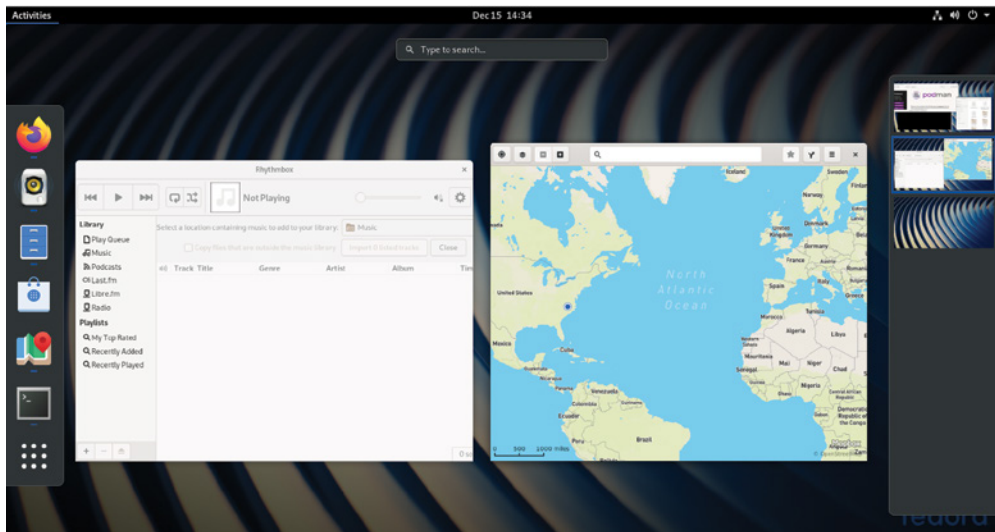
Activities

Dec15 14:34

Type to search...

Rhythmbox

Not Playing

Library
Play Queue
Music
Podcasts
Last.fm
Libre.fm
Radio
Playlists
My Top Rated
Recently Added
Recently Played

Select a location containing music to add to your library: Music
Copy files that are outside the music library
Import 0 listed tracks
Close

Track Title Genre Artist Album Tim

0 so

Iceland
Norway
Finland
Sweden
United Kingdom
Ireland
Poland
Germany
Belarus
Ukraine
France
Italy
Spain
Portugal
Turkey
Greece
Tunisia
Morocco
Algeria
Libya
Egypt
Western Sahara
Mauritania
Mali
Niger
Chad
Sudan
Nigeria
Cameroon
Democratic Republic of the Congo
Angola
North Atlantic Ocean
United States
Mexico
Cuba
Guatemala
Nicaragua
Venezuela
Colombia
Ecuador
Peru
Brazil
Bolivia
0 500 1000 miles
OpenStreetMap

podman

fedora